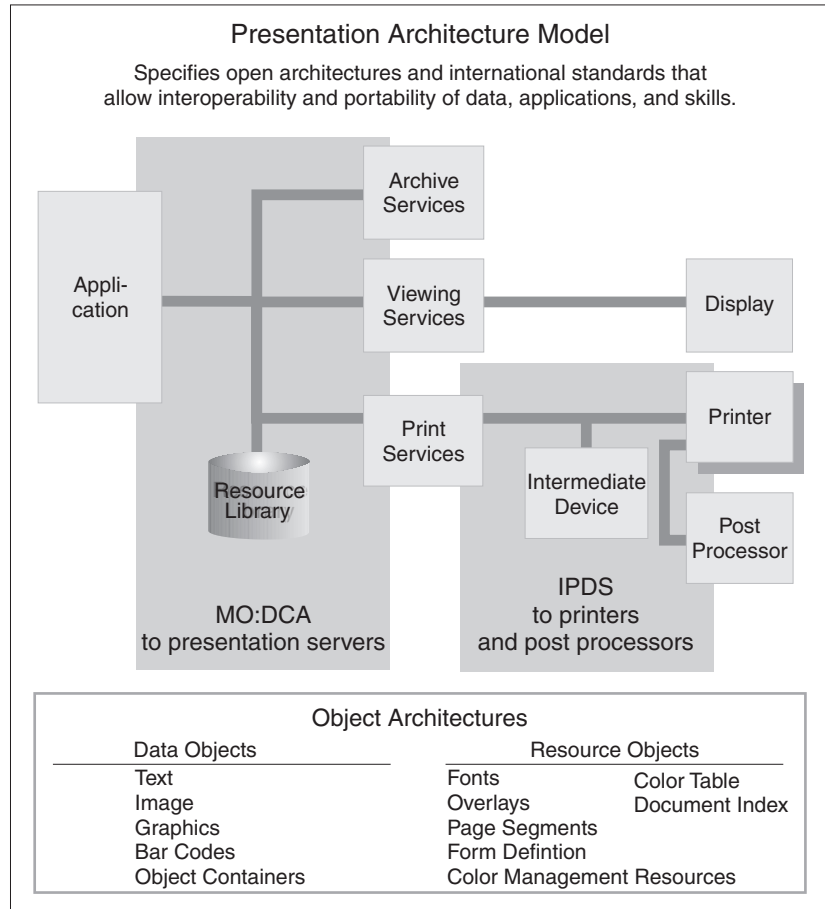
Presentation Architecture Model

Specifies open architectures and international standards that allow interoperability and portability of data, applications, and skills.

Application

Archive Services

Viewing Services

Display

Print Services

Printer

Intermediate Device

Post Processor

Resource Library

MO:DCA
to presentation servers

IPDS
to printers
and post processors

Object Architectures

Data Objects
Text
Image
Graphics
Bar Codes
Object Containers

Resource Objects
Fonts
Overlays
Page Segments
Form Defintion
Color Management Resources
Color Table
Document Index